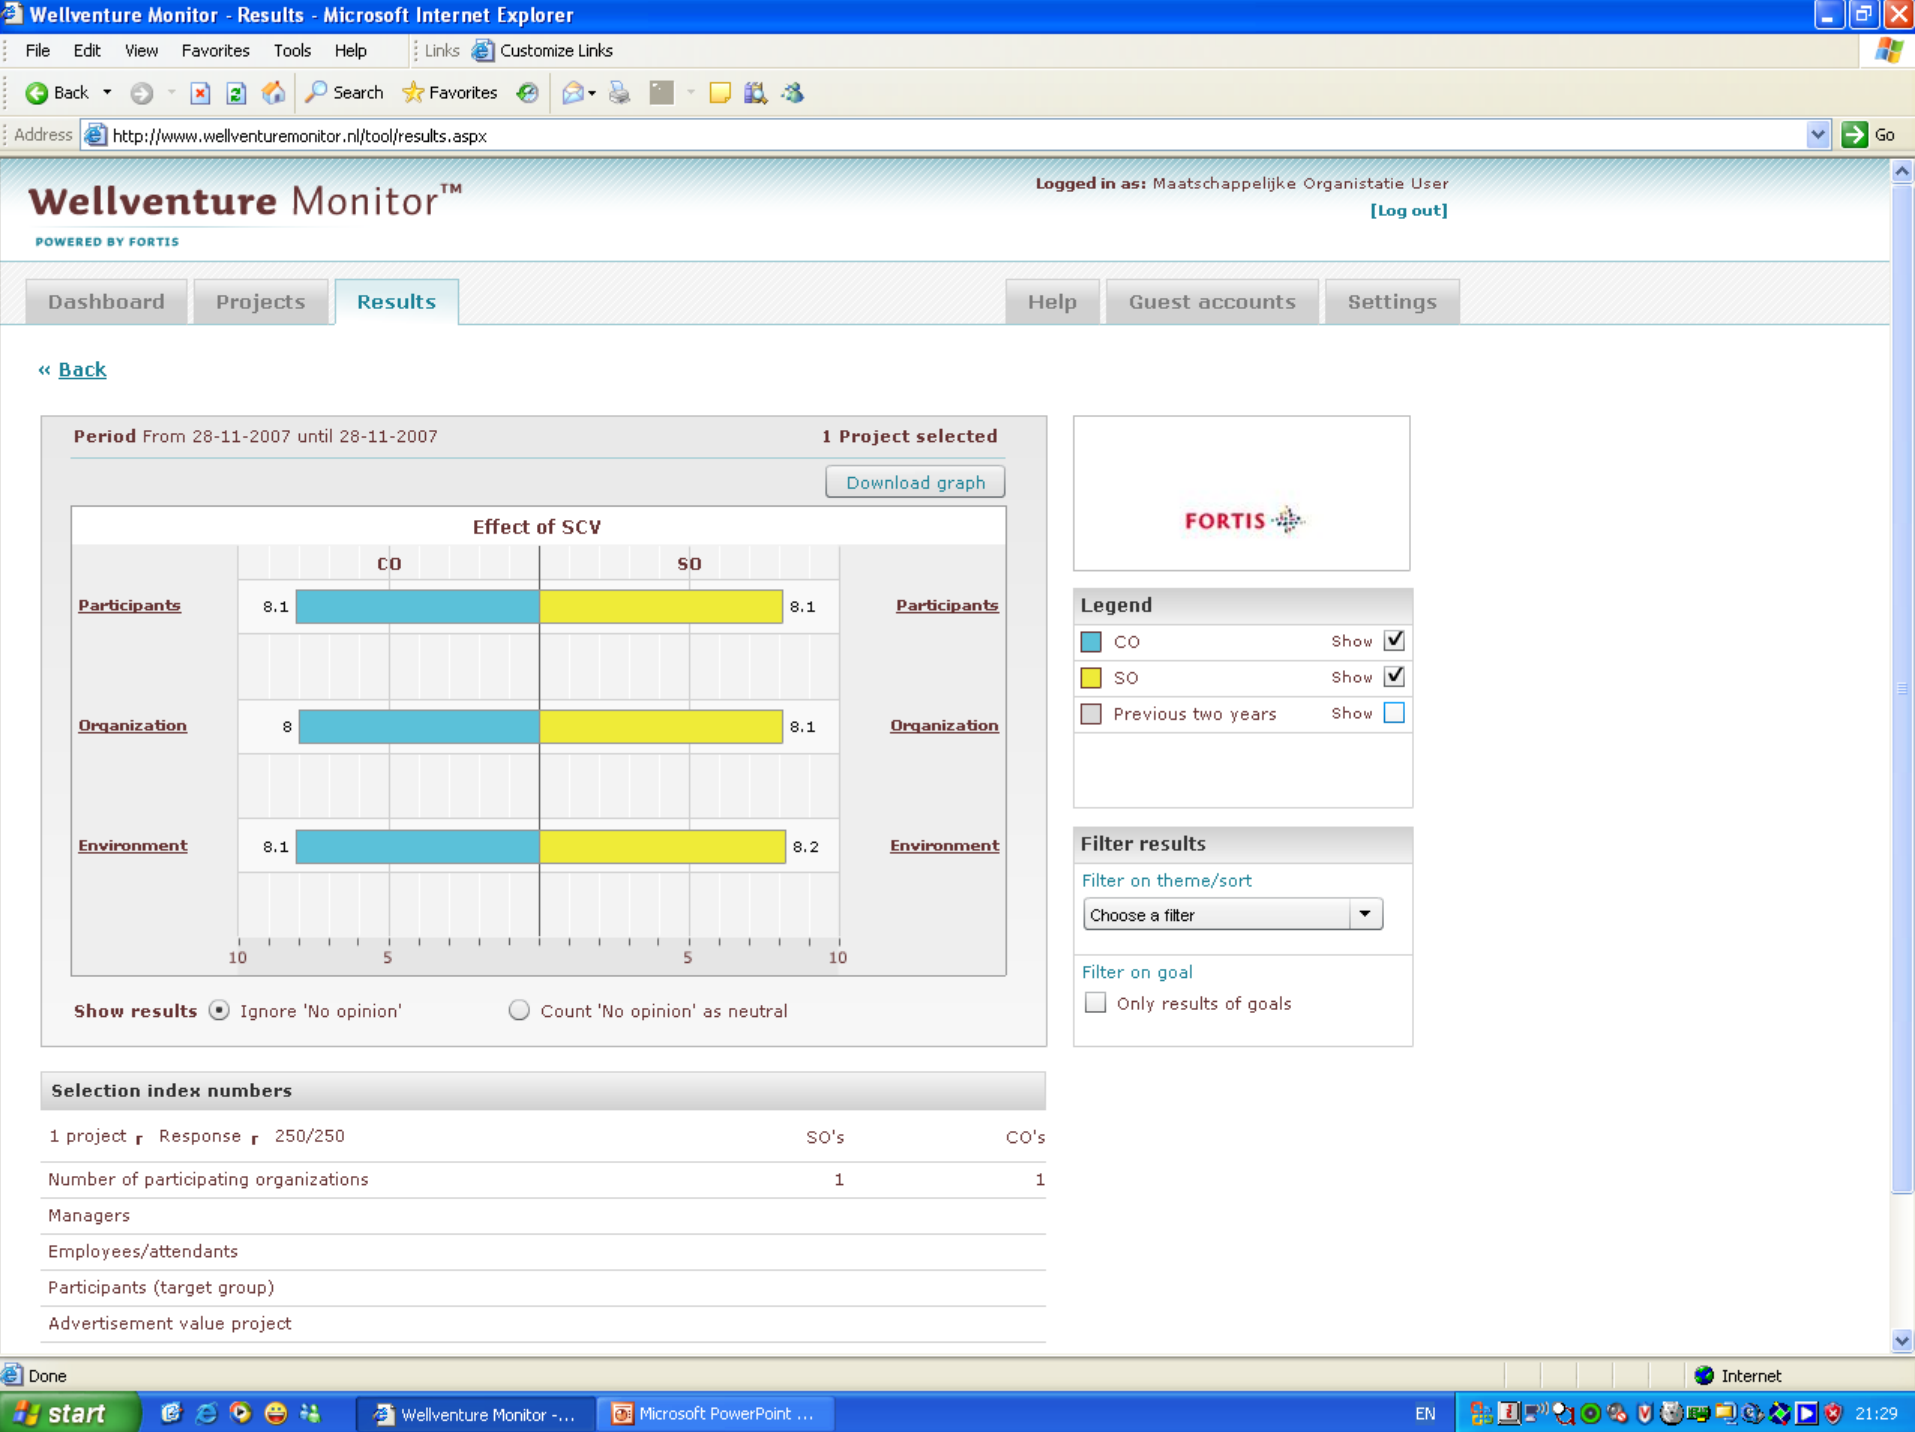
Wellventure Monitor - Results - Microsoft Internet Explorer

File Edit View Favorites Tools Help Links Customize Links

Back Search Favorites

Address http://www.wellventuremonitor.nl/tool/results.aspx Go

Wellventure Monitor™
POWERED BY FORTIS

Logged in as: Maatschappelijke Organistatie User
[Log out]

Dashboard Projects Results Help Guest accounts Settings

« Back

Period From 28-11-2007 until 28-11-2007 1 Project selected

Download graph

Effect of SCV

CO SO

| | | | |
|---|---|---|---|
| Participants | 8.1 | 8.1 | Participants |
| Organization | 8 | 8.1 | Organization |
| Environment | 8.1 | 8.2 | Environment |

10 5 5 10

Show results Ignore 'No opinion' Count 'No opinion' as neutral

FORTIS

Legend
CO Show
SO Show
Previous two years Show

Filter results
Filter on theme/sort
Choose a filter
Filter on goal
Only results of goals

Selection index numbers

| 1 project Response 250/250 | SO's | CO's |
|---|---|---|
| Number of participating organizations | 1 | 1 |
| Managers | | |
| Employees/attendants | | |
| Participants (target group) | | |
| Advertisement value project | | |

Done Internet

start Wellventure Monitor -... Microsoft PowerPoint ... EN 21:29